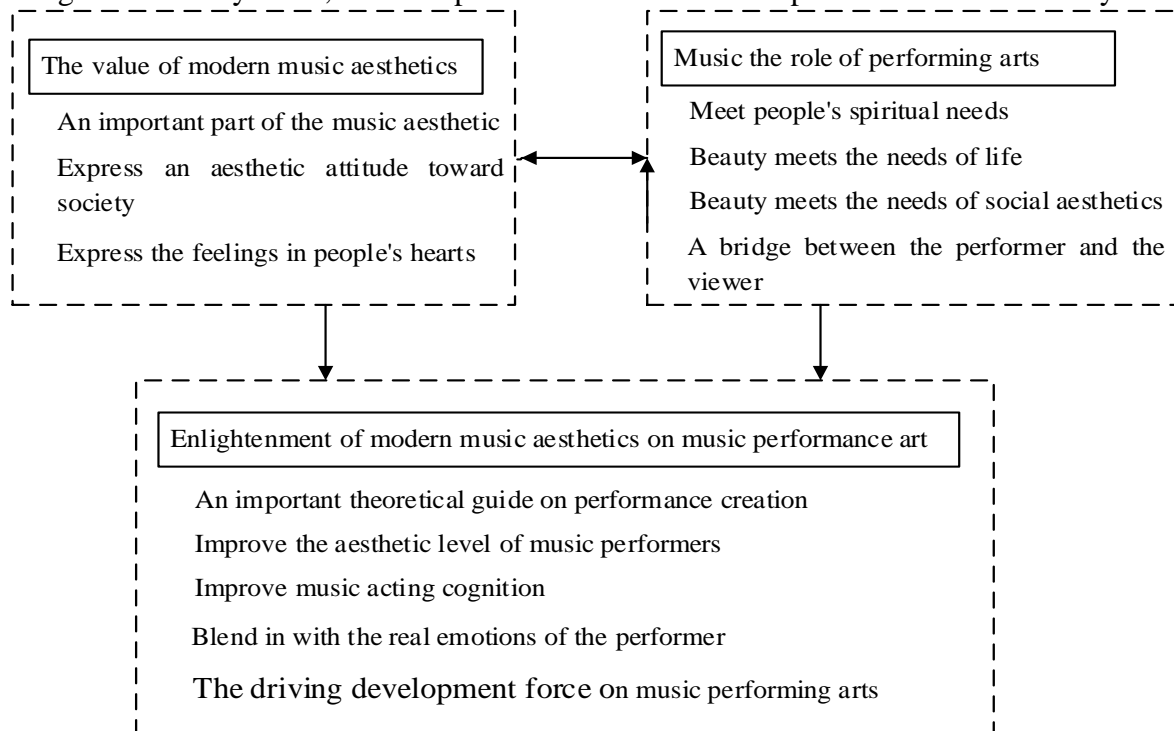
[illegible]

The value of modern music aesthetics

An important part of the music aesthetic

Express an aesthetic attitude toward society

Express the feelings in people's hearts

Music the role of performing arts

Meet people's spiritual needs

Beauty meets the needs of life

Beauty meets the needs of social aesthetics

A bridge between the performer and the viewer

Enlightenment of modern music aesthetics on music performance art

An important theoretical guide on performance creation

Improve the aesthetic level of music performers

Improve music acting cognition

Blend in with the real emotions of the performer

The driving development force on music performing arts